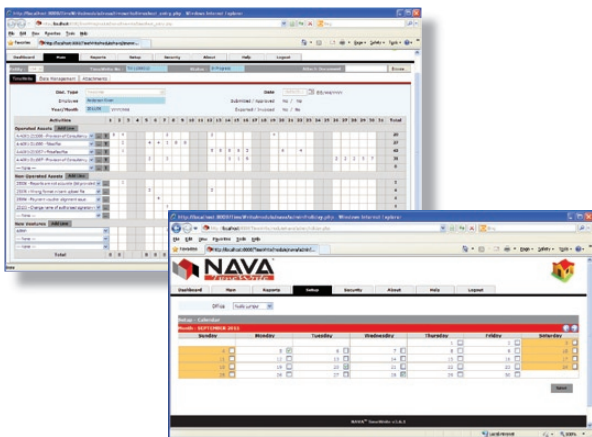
Windows Internet Explorer

File Edit View Favorites Tools Help

Favorites

Dashboard New Reports Setup Security About Help Logout

TimeWrite Data Management Attachments

Doc. Type
Employee
Year/Month

Date
Submitted / Approved No / No
Escorted / Invoiced No / No

Activities
Operated Assets
Non Operated Assets
Non Ventures
Total

Windows Internet Explorer

File Edit View Favorites Tools Help

Favorites

NAVA

Dashboard New Reports Setup Security About Help Logout

Office

Setup - Calendar

Month - SEPTEMBER 2011

| Sunday | Monday | Tuesday | Wednesday | Thursday | Friday | Saturday |
|---|---|---|---|---|---|---|
| | | | | 1 | 2 | 3 |
| 4 | 5 | 6 | 7 | 8 | 9 | 10 |
| 11 | 12 | 13 | 14 | 15 | 16 | 17 |
| 18 | 19 | 20 | 21 | 22 | 23 | 24 |
| 25 | 26 | 27 | 28 | 29 | 30 | |

Save

NAVA® TimeWrite v1.6.3

Local intranet